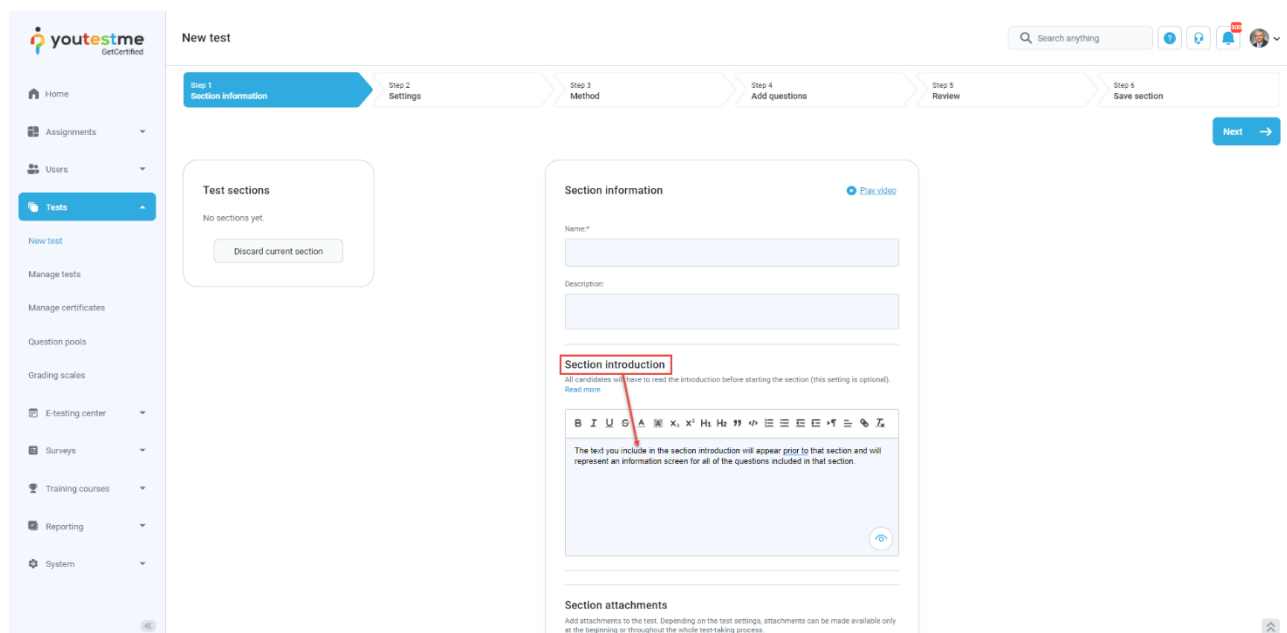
youtestme
GetCertified

New test

Search anything

500

Home
Assignments
Users
Tests
New test
Manage tests
Manage certificates
Question pools
Grading scales
E-testing center
Surveys
Training courses
Reporting
System

Step 1
Section information

Step 2
Settings

Step 3
Method

Step 4
Add questions

Step 5
Review

Step 6
Save section

Next

Test sections

No sections yet.

Discard current section

Section information

Play video

Name:*

Description:

Section introduction

All candidates will have to read the introduction before starting the section (this setting is optional).
Read more

B I U S A $x_2$ $x^2$ H1 H2

The text you include in the section introduction will appear prior to that section and will represent an information screen for all of the questions included in that section.

Section attachments

Add attachments to the test. Depending on the test settings, attachments can be made available only at the beginning or throughout the whole test-taking process.